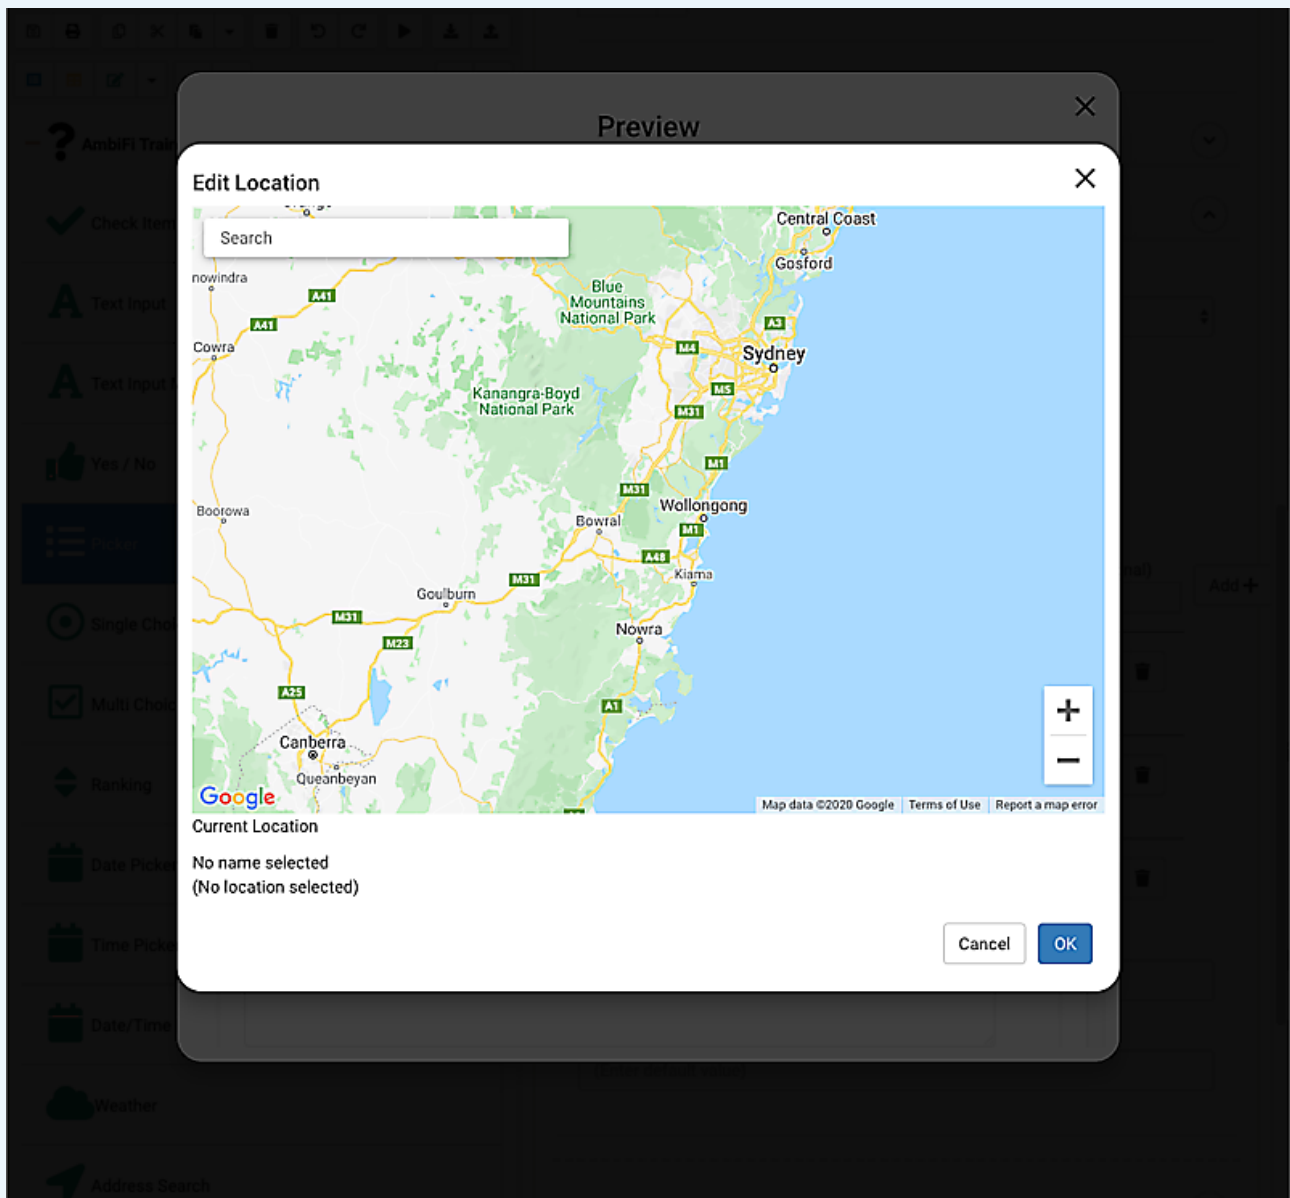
AmbiFi Trai
Check Item
Text Input
Text Input
Yes / No
Picker
Single Cho
Multi Choi
Ranking
Date Picke
Time Picke
Date/Time
Weather
Address Search

Preview

Edit Location

Search

Central Coast
Gosford
nowindra
A41
A41
Blue Mountains National Park
A3
Cowra
M4
Sydney
M5
Kanangra-Boyd National Park
M31
M1
M31
Wollongong
Boorowa
Bowral
M1
A48
Kiama
M31
Goulburn
M31
M23
Nowra
A25
A1
Canberra
Queanbeyan
Google
Map data ©2020 Google | Terms of Use | Report a map error
+
−

Current Location

No name selected
(No location selected)

Cancel
OK

Add +